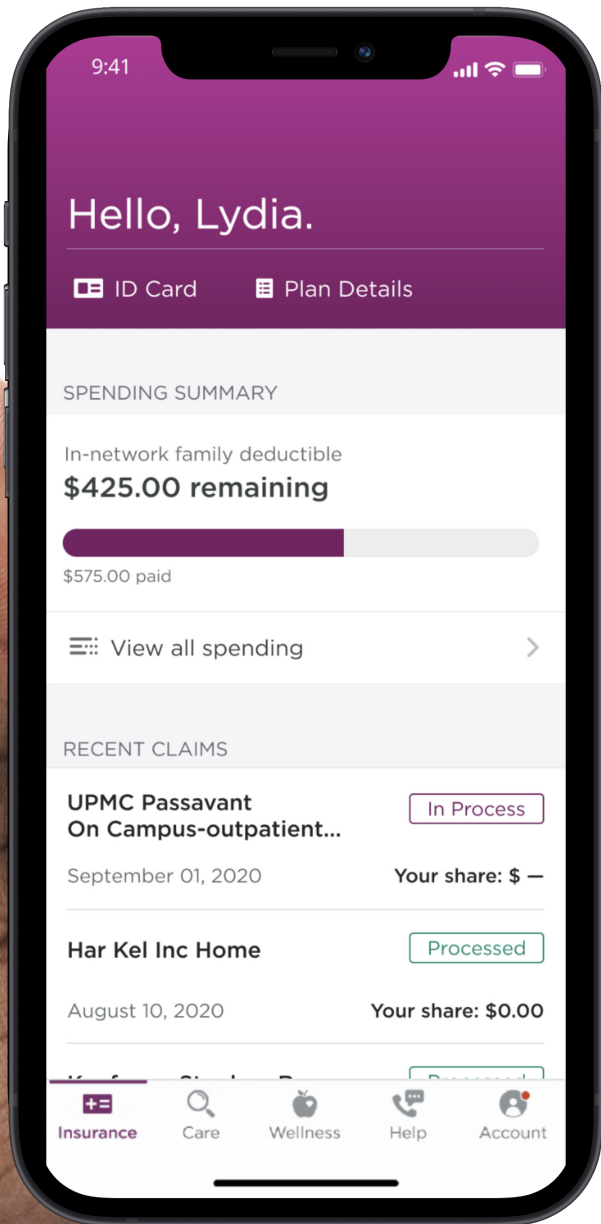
9:41

Hello, Lydia.

ID Card Plan Details

SPENDING SUMMARY

In-network family deductible
**$425.00 remaining**

$575.00 paid

View all spending

RECENT CLAIMS

UPMC Passavant On Campus-outpatient...
In Process
September 01, 2020
Your share: $ —

Har Kel Inc Home
Processed
August 10, 2020
Your share: $0.00

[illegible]

Insurance Care Wellness Help Account